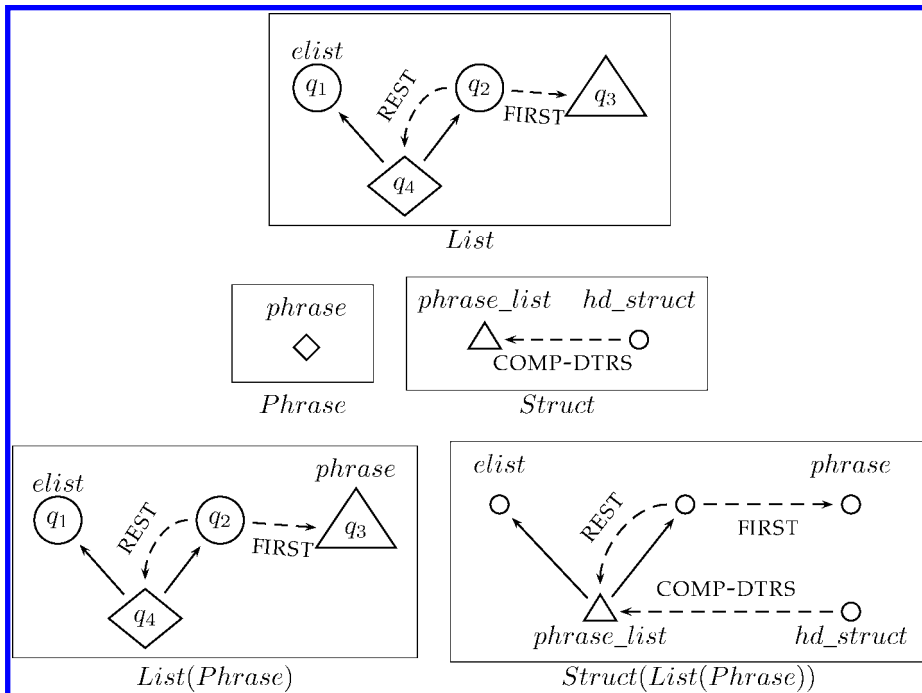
$elist$
$q_1$
REST
$q_2$
FIRST
$q_3$
$q_4$
$List$

$phrase$
$Phrase$

$phrase\_list$
$hd\_struct$
COMP-DTRS
$Struct$

$elist$
$q_1$
REST
$q_2$
$phrase$
FIRST
$q_3$
$q_4$
$List(Phrase)$

$elist$
REST
$phrase$
FIRST
COMP-DTRS
$phrase\_list$
$hd\_struct$
$Struct(List(Phrase))$